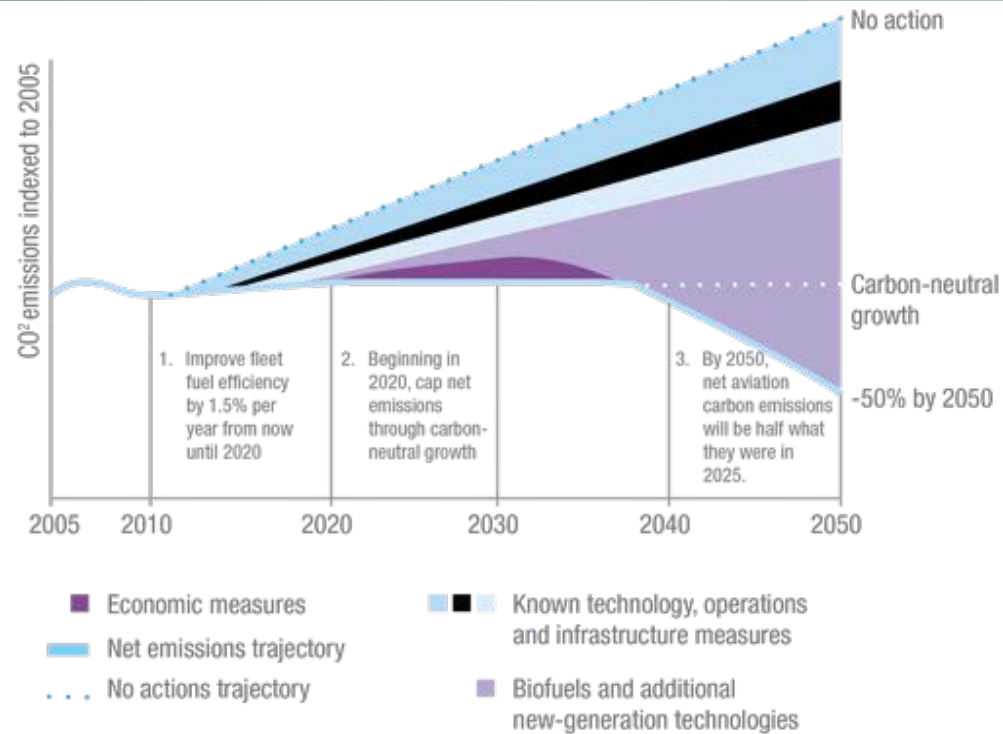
No action

$CO^2$ emissions indexed to 2005

Carbon-neutral growth

-50% by 2050

1. Improve fleet fuel efficiency by 1.5% per year from now until 2020

2. Beginning in 2020, cap net emissions through carbon-neutral growth

3. By 2050, net aviation carbon emissions will be half what they were in 2025.

2005 2010 2020 2030 2040 2050

Economic measures

Net emissions trajectory

No actions trajectory

Known technology, operations and infrastructure measures

Biofuels and additional new-generation technologies